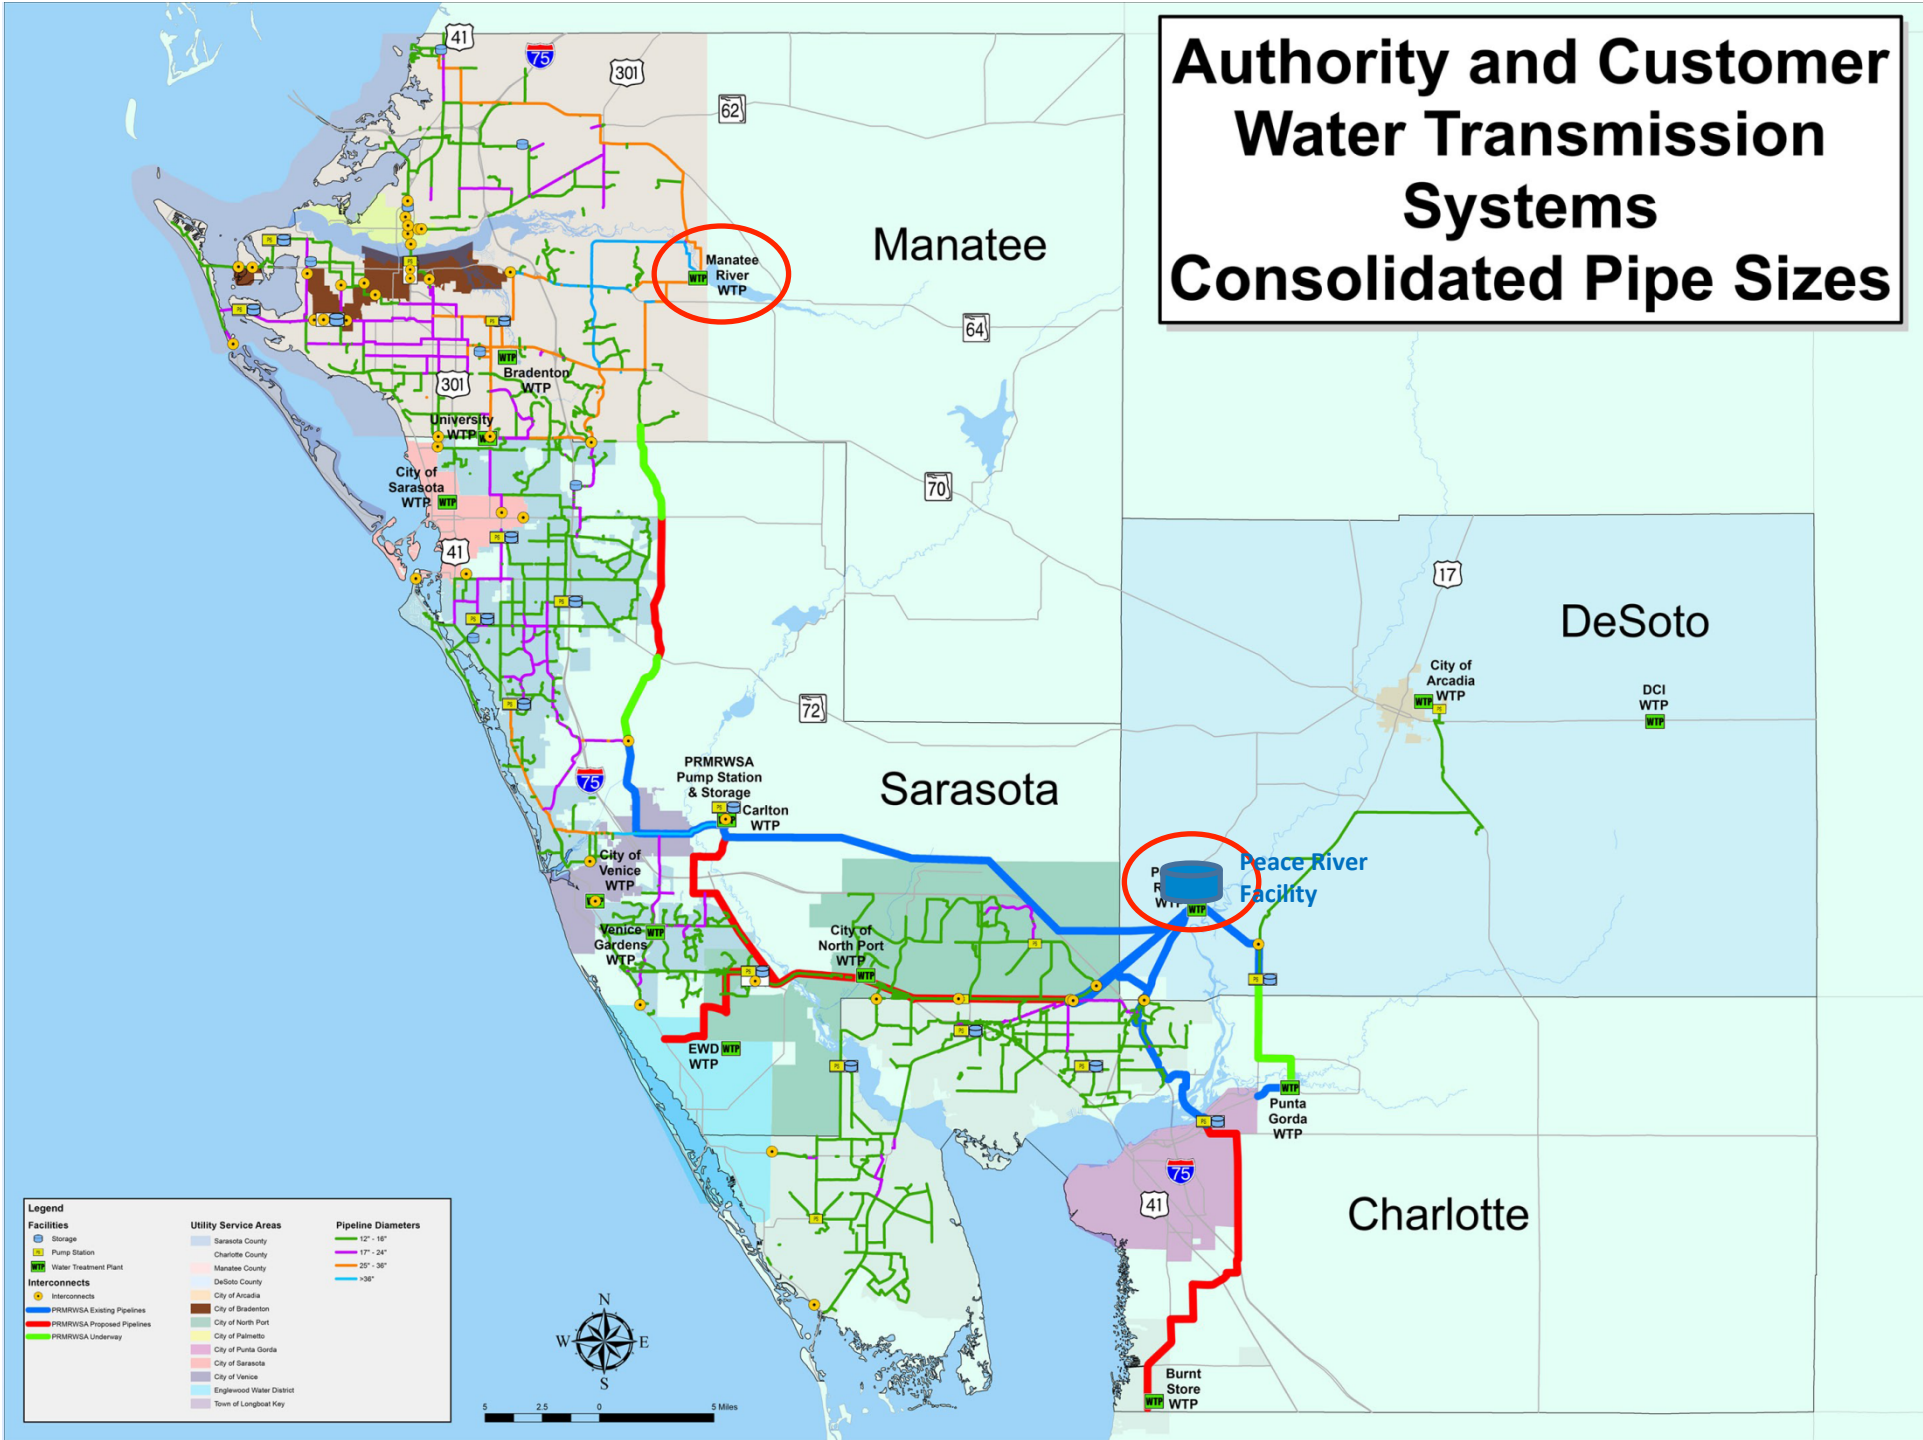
Authority and Customer Water Transmission Systems Consolidated Pipe Sizes

41
75
301
62
Manatee
Manatee River WTP
64
Bradenton WTP
301
University WTP
City of Sarasota WTP
70
41
17
DeSoto
City of Arcadia WTP
DCI WTP
72
75
PRMRWSA Pump Station & Storage
Carlton WTP
Sarasota
City of Venice WTP
Peace River Facility
Venice Gardens WTP
City of North Port WTP
EWD WTP
Punta Gorda WTP
75
41
Charlotte
Burnt Store WTP

Legend
Facilities
Storage
Pump Station
Water Treatment Plant
Interconnects
Interconnects
PRMRWSA Existing Pipelines
PRMRWSA Proposed Pipelines
PRMRWSA Underway

Utility Service Areas
Sarasota County
Charlotte County
Manatee County
DeSoto County
City of Arcadia
City of Bradenton
City of North Port
City of Palmetto
City of Punta Gorda
City of Sarasota
City of Venice
Englewood Water District
Town of Longboat Key

Pipeline Diameters
12" - 16"
17" - 24"
25" - 36"
>36"

N
W
E
S
5 2.5 0 5 Miles